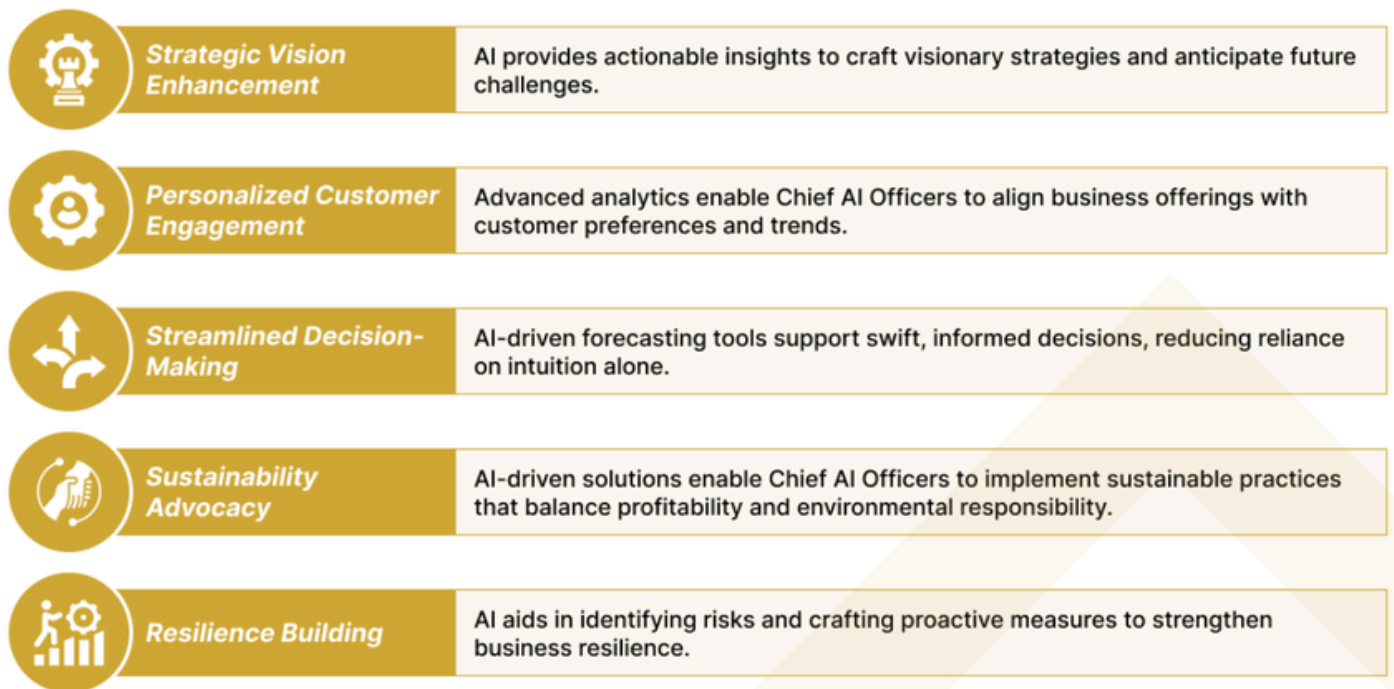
Strategic Vision Enhancement

AI provides actionable insights to craft visionary strategies and anticipate future challenges.

Personalized Customer Engagement

Advanced analytics enable Chief AI Officers to align business offerings with customer preferences and trends.

Streamlined Decision-Making

AI-driven forecasting tools support swift, informed decisions, reducing reliance on intuition alone.

Sustainability Advocacy

AI-driven solutions enable Chief AI Officers to implement sustainable practices that balance profitability and environmental responsibility.

Resilience Building

AI aids in identifying risks and crafting proactive measures to strengthen business resilience.